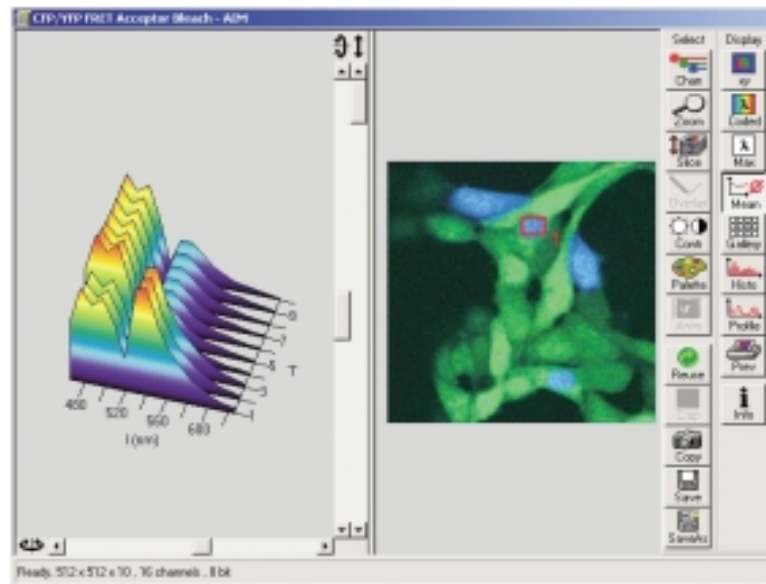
CFP/YFP FRET Acceptor Bleach - AIM

Select
Chan
Zoom
Slice
Overlay
Contr
Palette
Anim
Reuse
Cap
Copy
Save
SaveAs

Display
xy
Coded
Max
Mean
Gallery
Histo
Profile
Prev
Info

480 520 560 600
l (nm)
T
9
7
5
3
1

Ready, 512 x 512 x 10 , 16 channels , 8 bit